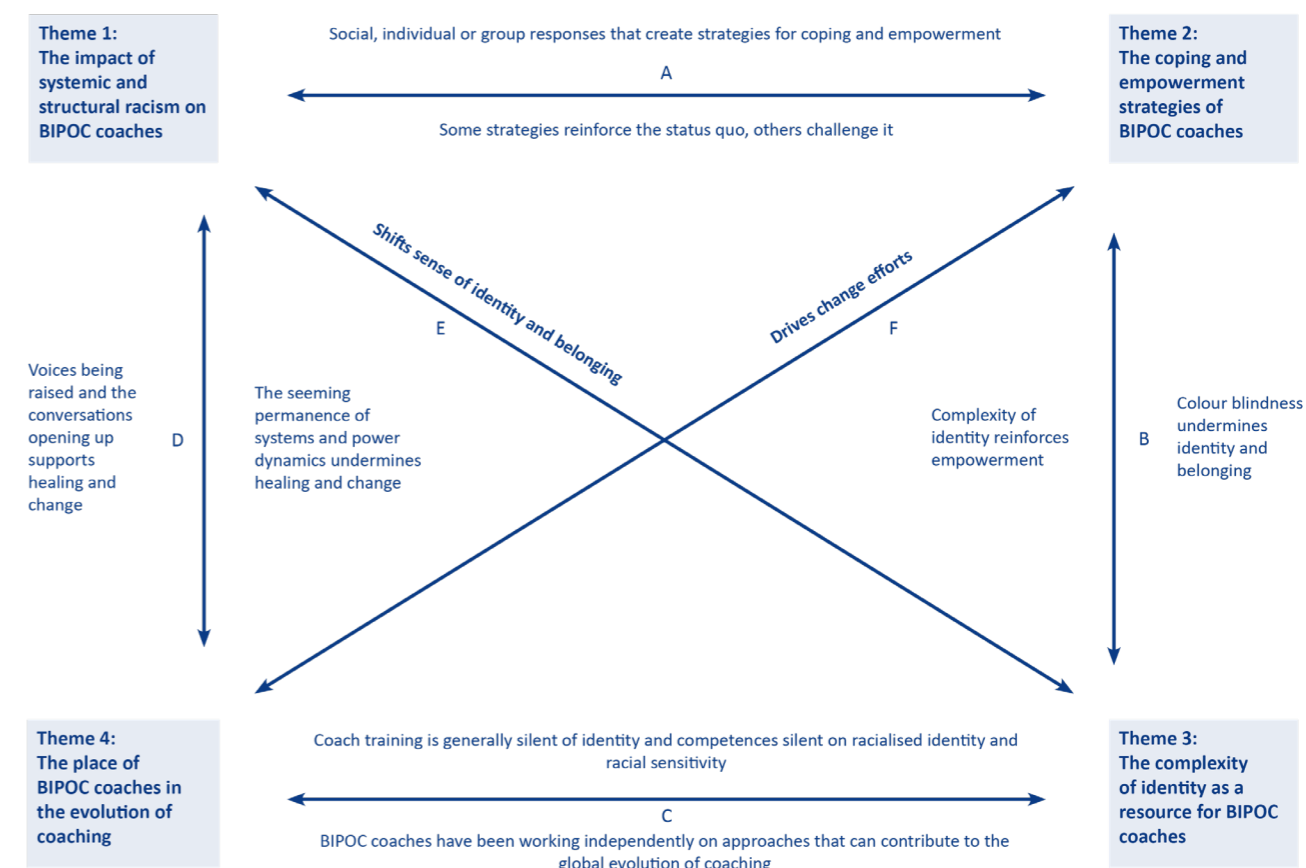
Theme 1:
The impact of systemic and structural racism on BIPOC coaches

Social, individual or group responses that create strategies for coping and empowerment

A

Some strategies reinforce the status quo, others challenge it

Theme 2:
The coping and empowerment strategies of BIPOC coaches

Shifts sense of identity and belonging

E

Drives change efforts

F

Voices being raised and the conversations opening up supports healing and change

D

The seeming permanence of systems and power dynamics undermines healing and change

Complexity of identity reinforces empowerment

B

Colour blindness undermines identity and belonging

Theme 4:
The place of BIPOC coaches in the evolution of coaching

Coach training is generally silent of identity and competences silent on racialised identity and racial sensitivity

C

BIPOC coaches have been working independently on approaches that can contribute to the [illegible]

Theme 3:
The complexity of identity as a resource for BIPOC coaches